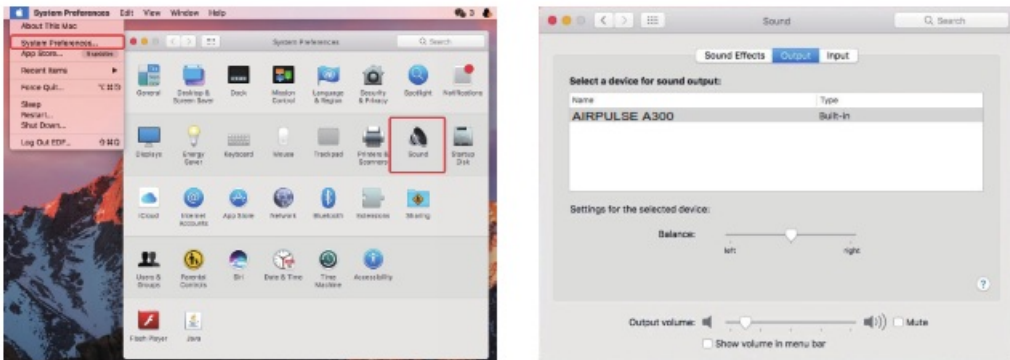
System Preferences Edit View Window Help

About This Mac
System Preferences...
App Store... 3 updates
Recent Items
Force Quit... ⌥⌘⎋
Sleep
Restart...
Shut Down...
Log Out EDF... ⇧⌘Q

System Preferences
Q Search

General
Desktop & Screen Saver
Dock
Mission Control
Language & Region
Security & Privacy
Spotlight
Notifications
Displays
Energy Saver
Keyboard
Mouse
Trackpad
Printers & Scanners
Sound
Startup Disk
iCloud
Internet Accounts
App Store
Network
Bluetooth
Extensions
Sharing
Users & Groups
Parental Controls
Siri
Date & Time
Time Machine
Accessibility
Flash Player
Java

Sound
Q Search

Sound Effects Output Input

Select a device for sound output:

| Name | Type |
|---|---|
| AIRPULSE A300 | Built-in |

Settings for the selected device:

Balance:
left right

?

Output volume: Mute

Show volume in menu bar